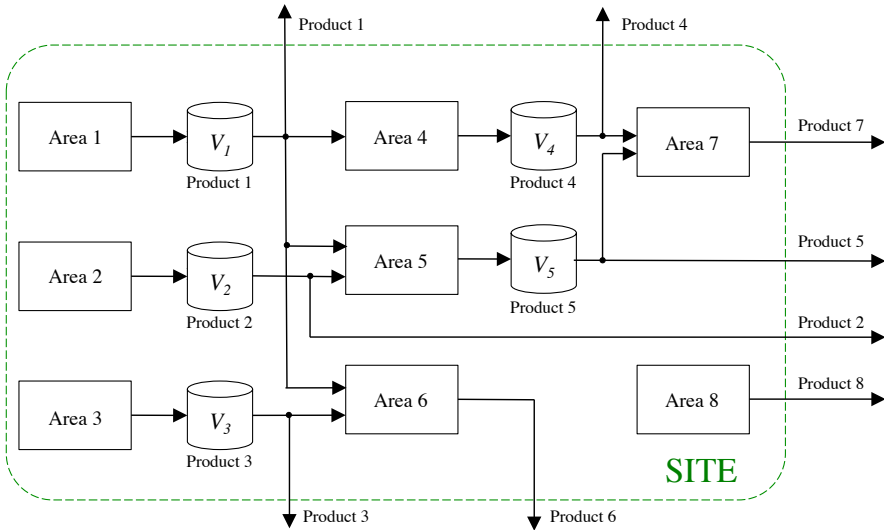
Product 1

Product 4

Area 1

$V_1$

Product 1

Area 4

$V_4$

Product 4

Area 7

Product 7

Area 2

$V_2$

Product 2

Area 5

$V_5$

Product 5

Product 5

Product 2

Area 3

$V_3$

Product 3

Area 6

Area 8

Product 8

SITE

Product 3

Product 6